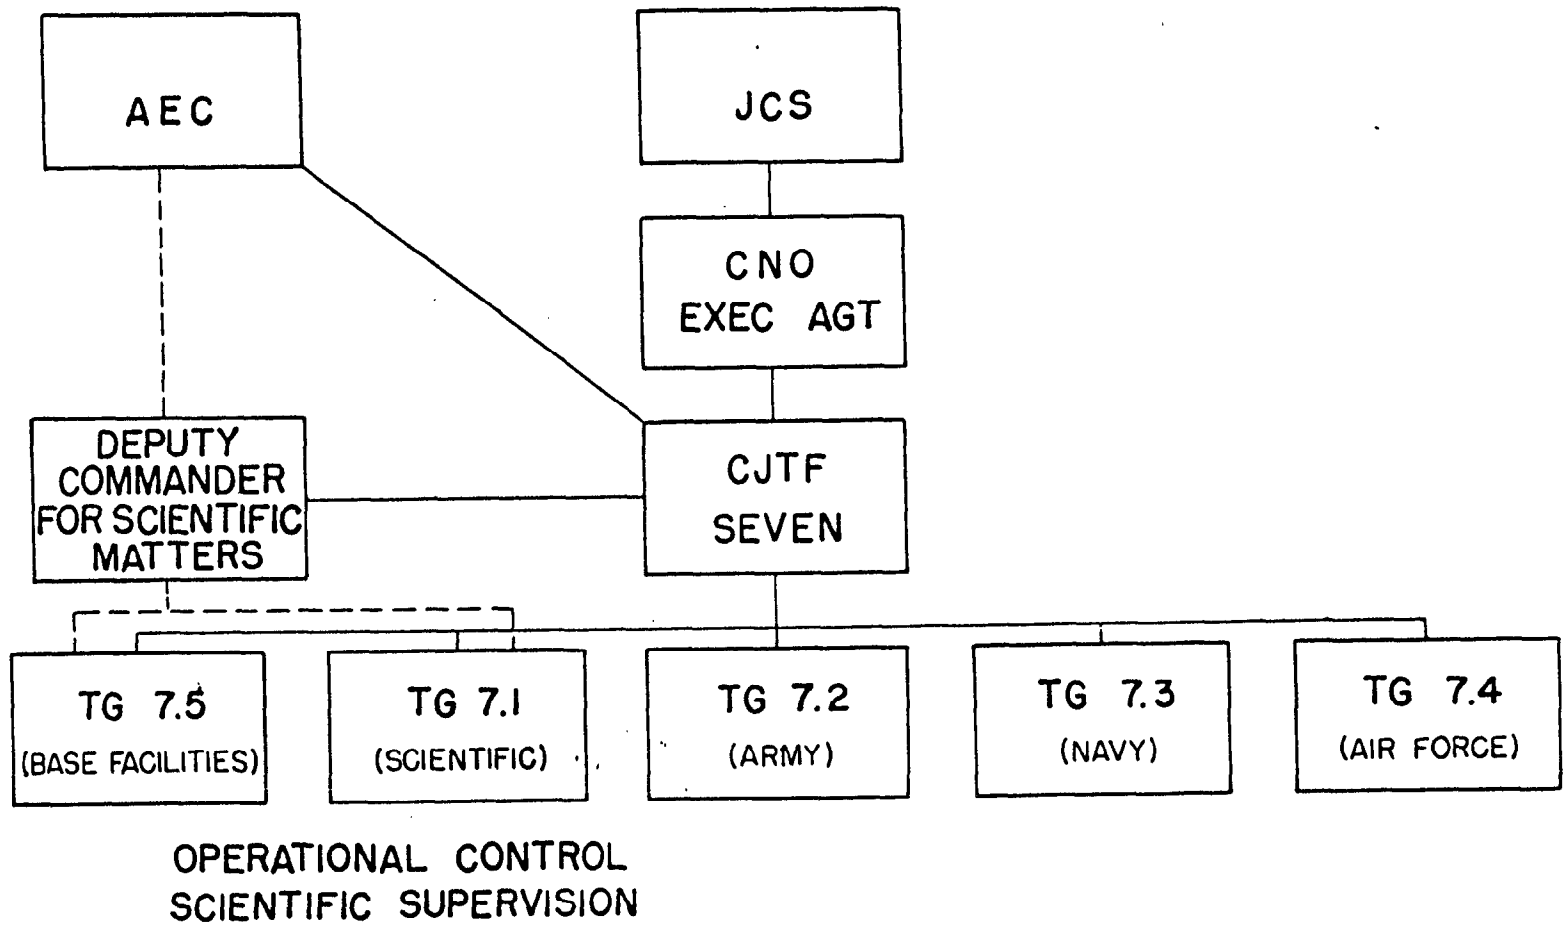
AEC

JCS

CNO
EXEC AGT

DEPUTY
COMMANDER
FOR SCIENTIFIC
MATTERS

CJTF
SEVEN

TG 7.5
(BASE FACILITIES)

TG 7.1
(SCIENTIFIC)

TG 7.2
(ARMY)

TG 7.3
(NAVY)

TG 7.4
(AIR FORCE)

OPERATIONAL CONTROL
SCIENTIFIC SUPERVISION